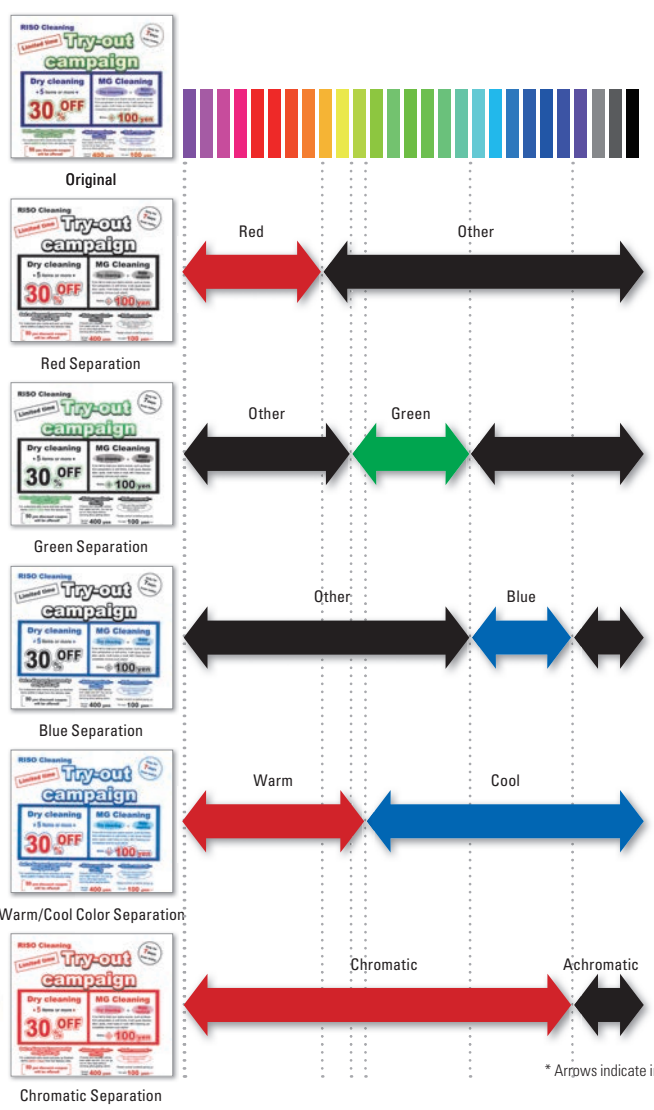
RISO Cleaning
Limited time
Try-out campaign
Dry cleaning
MG Cleaning
30% OFF
100 yen
400 yen

Original

Red
Other

Red Separation

Other
Green

Green Separation

Other
Blue

Blue Separation

Warm
Cool

Warm/Cool Color Separation

Chromatic
Achromatic

Chromatic Separation

* Arrows indicate i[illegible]